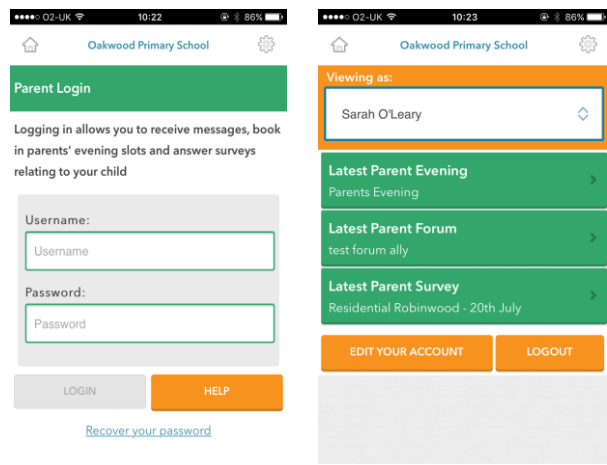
●●●●○ O2-UK 10:22 86%

Oakwood Primary School

Parent Login

Logging in allows you to receive messages, book in parents' evening slots and answer surveys relating to your child

Username:

Username

Password:

Password

LOGIN

HELP

Recover your password

●●●●○ O2-UK 10:23 86%

Oakwood Primary School

Viewing as:

Sarah O'Leary

Latest Parent Evening

Parents Evening

Latest Parent Forum

test forum ally

Latest Parent Survey

Residential Robinwood - 20th July

EDIT YOUR ACCOUNT

LOGOUT